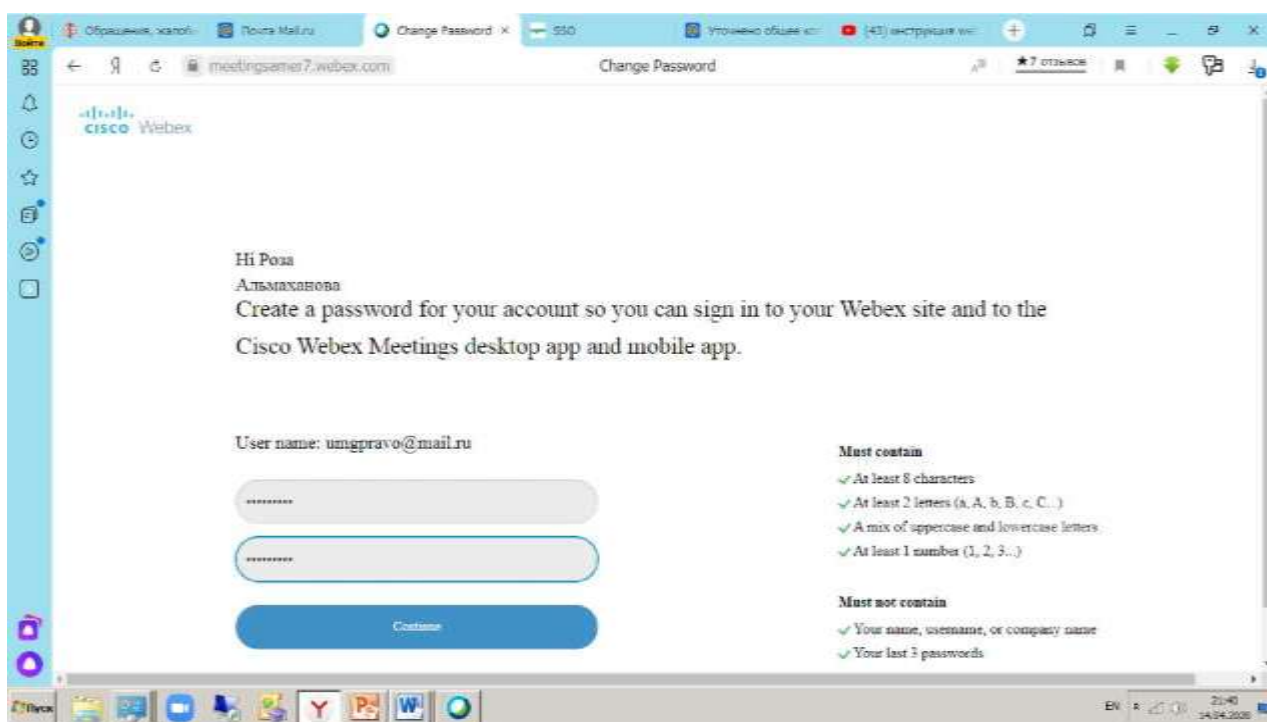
Войти

Обращения, жалоб | Почта Mail.ru | Change Password × | SSO | Уточнено общее ко | (43) инструкция ве

← Я meetingsamer7.webex.com Change Password ★7 отзывов

cisco Webex

Hi Роза
Альмаханова
Create a password for your account so you can sign in to your Webex site and to the Cisco Webex Meetings desktop app and mobile app.

User name: umgpravo@mail.ru

Continue

Must contain
✓ At least 8 characters
✓ At least 2 letters (a, A, b, B, c, C...)
✓ A mix of uppercase and lowercase letters
✓ At least 1 number (1, 2, 3...)

Must not contain
✓ Your name, username, or company name
✓ Your last 3 passwords

Пуск

EN 21:40 14.04.2020